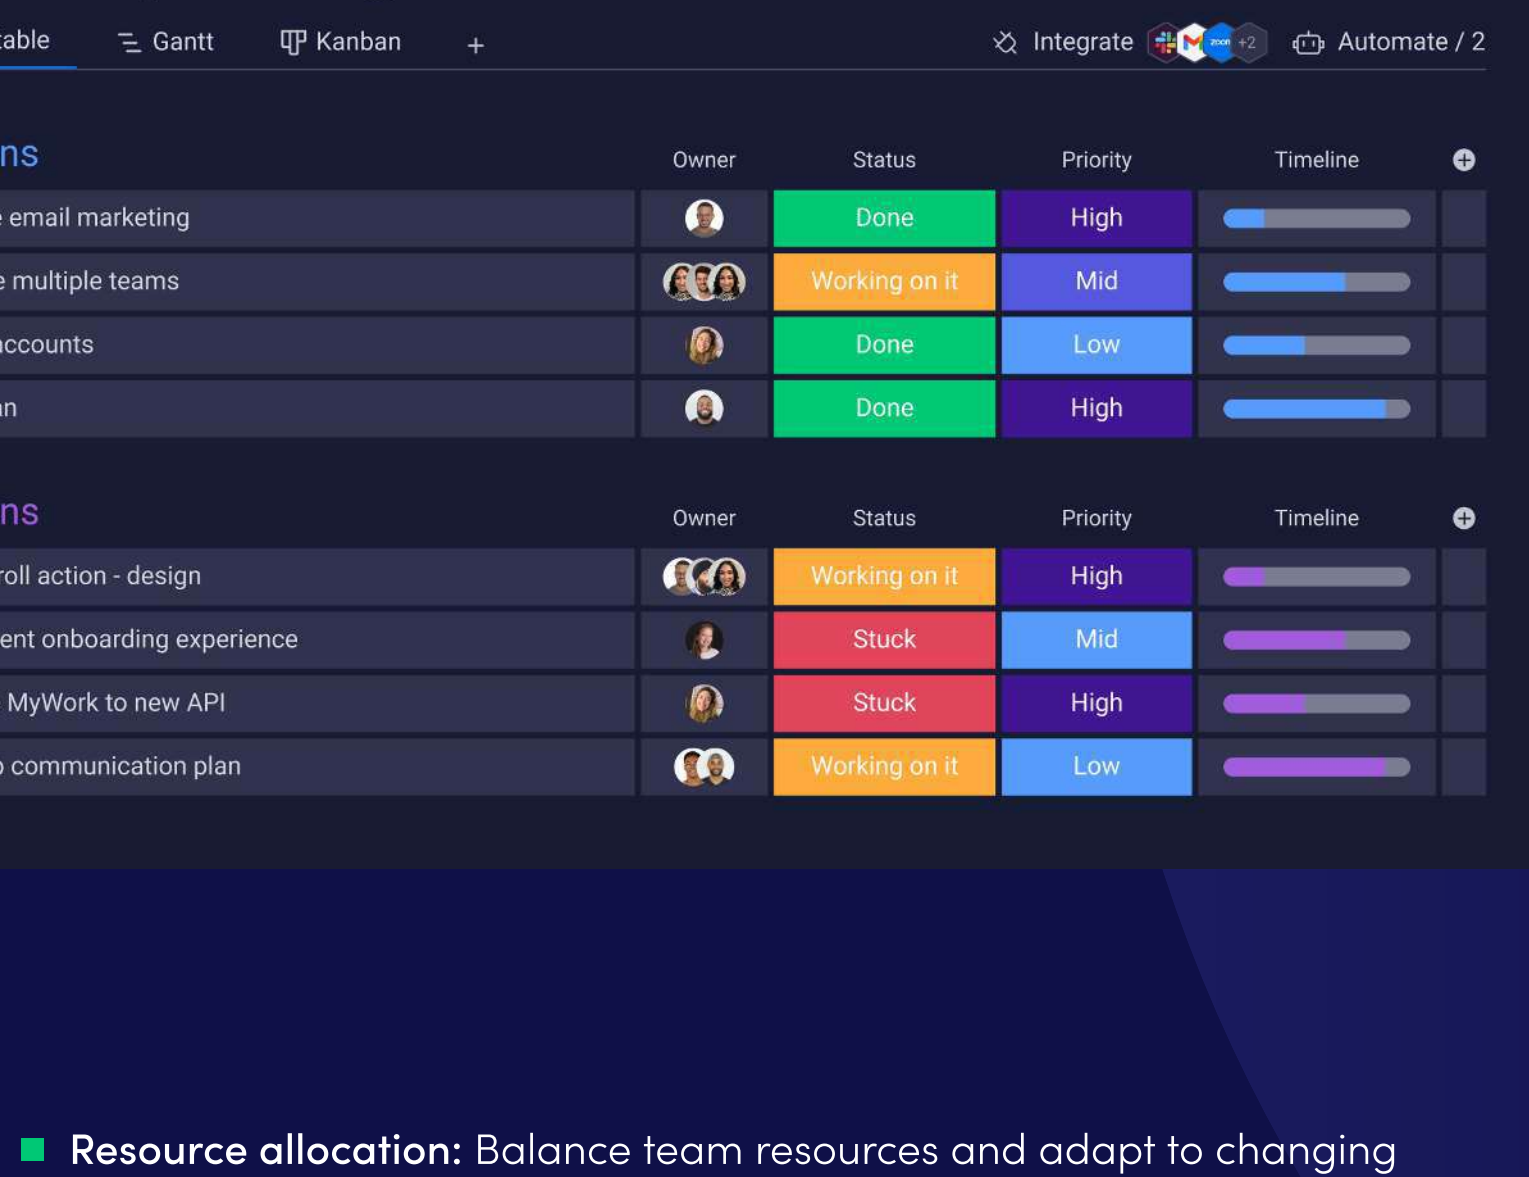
able Gantt Kanban +

Integrate zoom +2 Automate / 2

ns

| | Owner | Status | Priority | Timeline |
|---|---|---|---|---|
| email marketing | | Done | High | |
| multiple teams | | Working on it | Mid | |
| ccounts | | Done | Low | |
| n | | Done | High | |

ns

| | Owner | Status | Priority | Timeline |
|---|---|---|---|---|
| roll action - design | | Working on it | High | |
| ent onboarding experience | | Stuck | Mid | |
| MyWork to new API | | Stuck | High | |
| communication plan | | Working on it | Low | |

Resource allocation: Balance team resources and adapt to changing